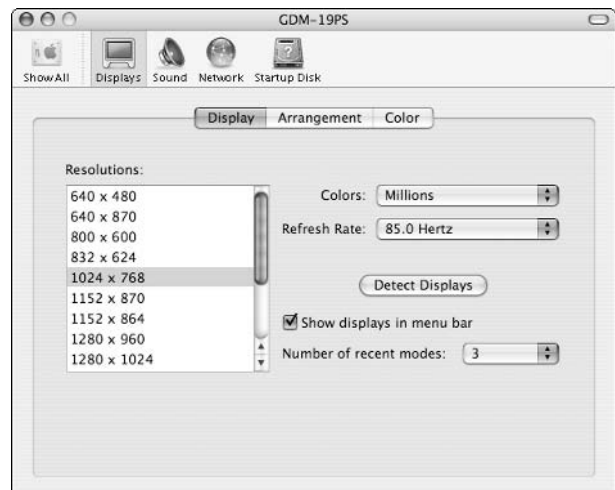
GDM-19PS

Show All Displays Sound Network Startup Disk

Display Arrangement Color

Resolutions:

640 x 480
640 x 870
800 x 600
832 x 624
1024 x 768
1152 x 870
1152 x 864
1280 x 960
1280 x 1024

Colors: Millions

Refresh Rate: 85.0 Hertz

Detect Displays

Show displays in menu bar

Number of recent modes: 3